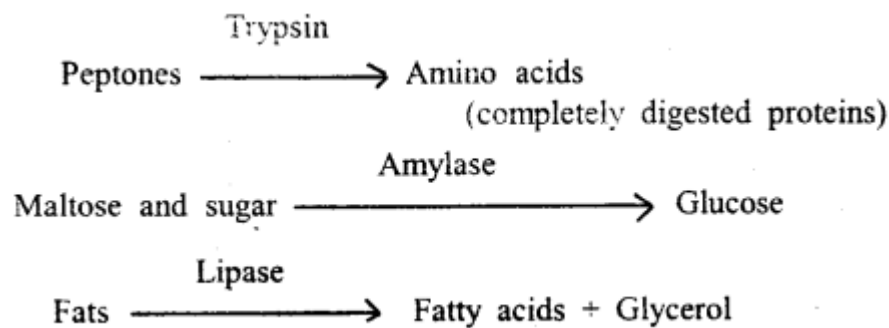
$\text{Peptones} \xrightarrow{\text{Trypsin}} \text{Amino acids}$
(completely digested proteins)

$\text{Maltose and sugar} \xrightarrow{\text{Amylase}} \text{Glucose}$

$\text{Fats} \xrightarrow{\text{Lipase}} \text{Fatty acids + Glycerol}$